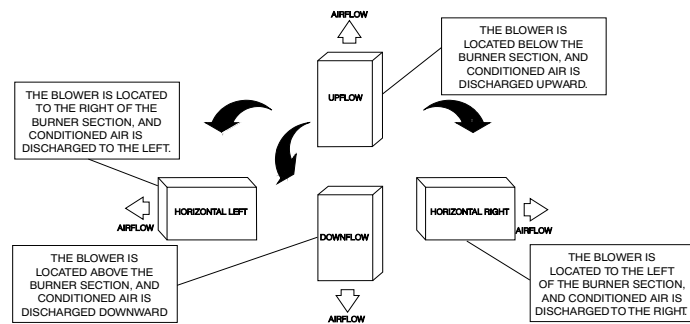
AIRFLOW

THE BLOWER IS LOCATED BELOW THE BURNER SECTION, AND CONDITIONED AIR IS DISCHARGED UPWARD.

UPFLOW

THE BLOWER IS LOCATED TO THE RIGHT OF THE BURNER SECTION, AND CONDITIONED AIR IS DISCHARGED TO THE LEFT.

HORIZONTAL LEFT

AIRFLOW

DOWNFLOW

HORIZONTAL RIGHT

AIRFLOW

THE BLOWER IS LOCATED ABOVE THE BURNER SECTION, AND CONDITIONED AIR IS DISCHARGED DOWNWARD

THE BLOWER IS LOCATED TO THE LEFT OF THE BURNER SECTION, AND CONDITIONED AIR IS DISCHARGED TO THE RIGHT.

AIRFLOW